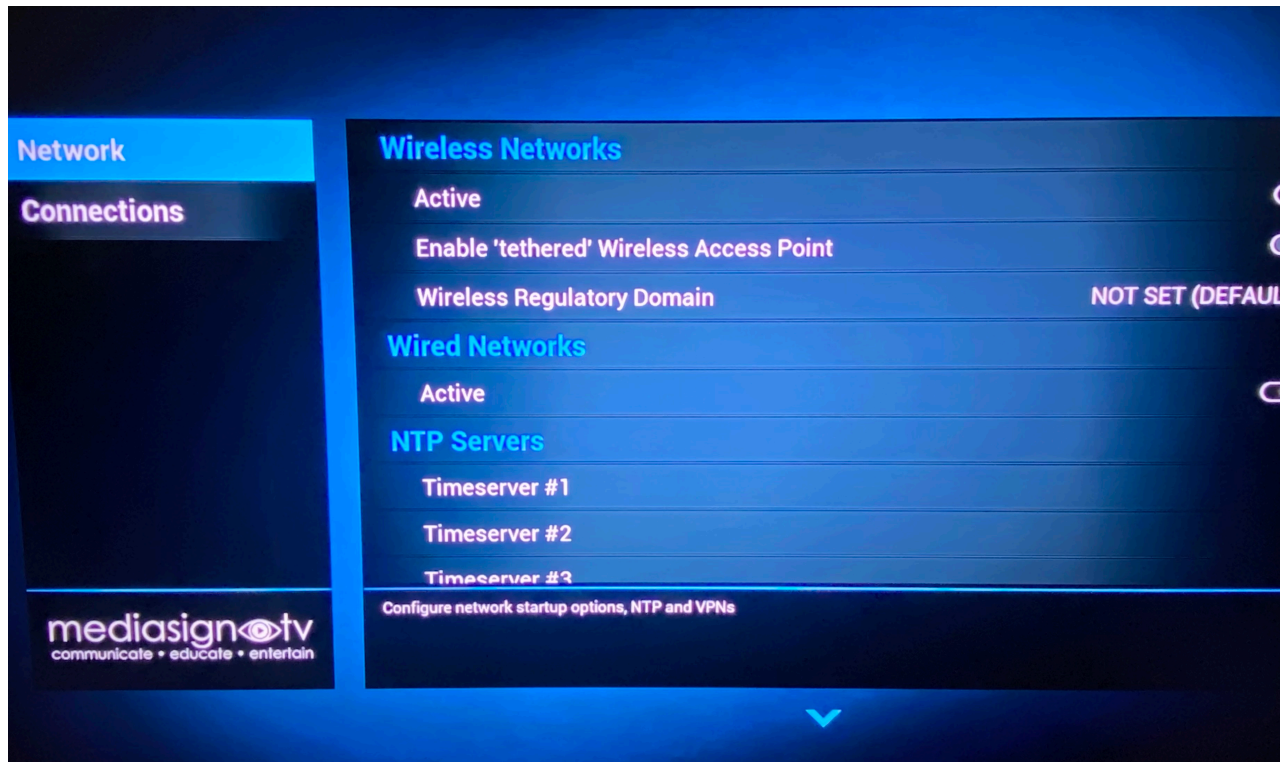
Network

Connections

Wireless Networks

Active

Enable 'tethered' Wireless Access Point

Wireless Regulatory Domain NOT SET (DEFAUL

Wired Networks

Active

NTP Servers

Timeserver #1

Timeserver #2

Timeserver #3

Configure network startup options, NTP and VPNs

mediasign tv
communicate • educate • entertain